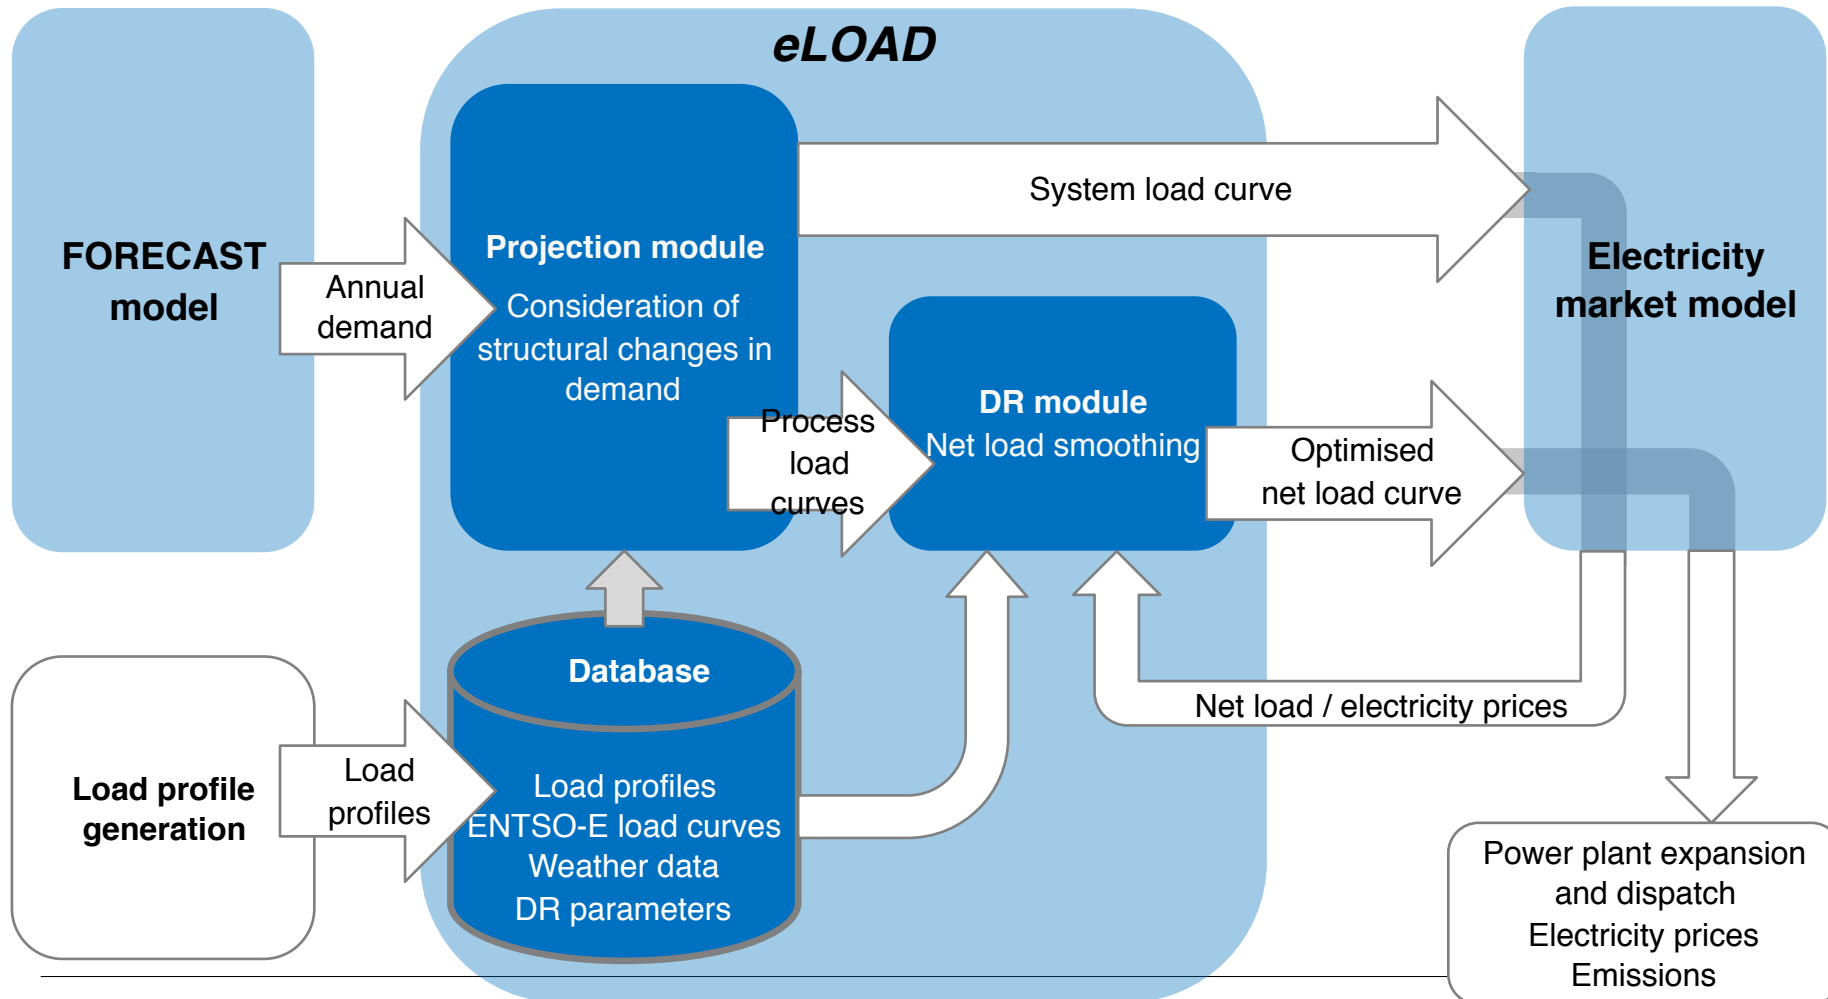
eLOAD

FORECAST model

Annual demand

Projection module

Consideration of structural changes in demand

System load curve

Electricity market model

Process load curves

DR module

Net load smoothing

Optimised net load curve

Database

Net load / electricity prices

Load profile generation

Load profiles

Load profiles
ENTSO-E load curves
Weather data
DR parameters

Power plant expansion and dispatch
Electricity prices
Emissions